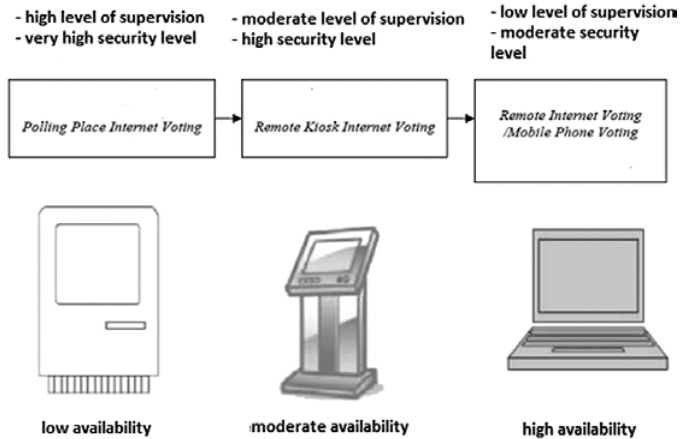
- high level of supervision
- very high security level

- moderate level of supervision
- high security level

- low level of supervision
- moderate security level

Polling Place Internet Voting

Remote Kiosk Internet Voting

Remote Internet Voting /Mobile Phone Voting

low availability

moderate availability

high availability